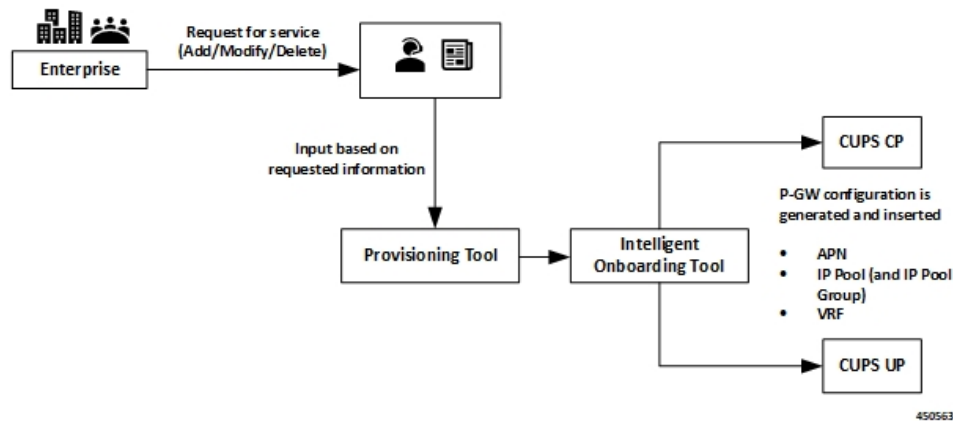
Enterprise

Request for service (Add/Modify/Delete)

Input based on requested information

Provisioning Tool

Intelligent Onboarding Tool

CUPS CP

P-GW configuration is generated and inserted

- APN
- IP Pool (and IP Pool Group)
- VRF

CUPS UP

450563